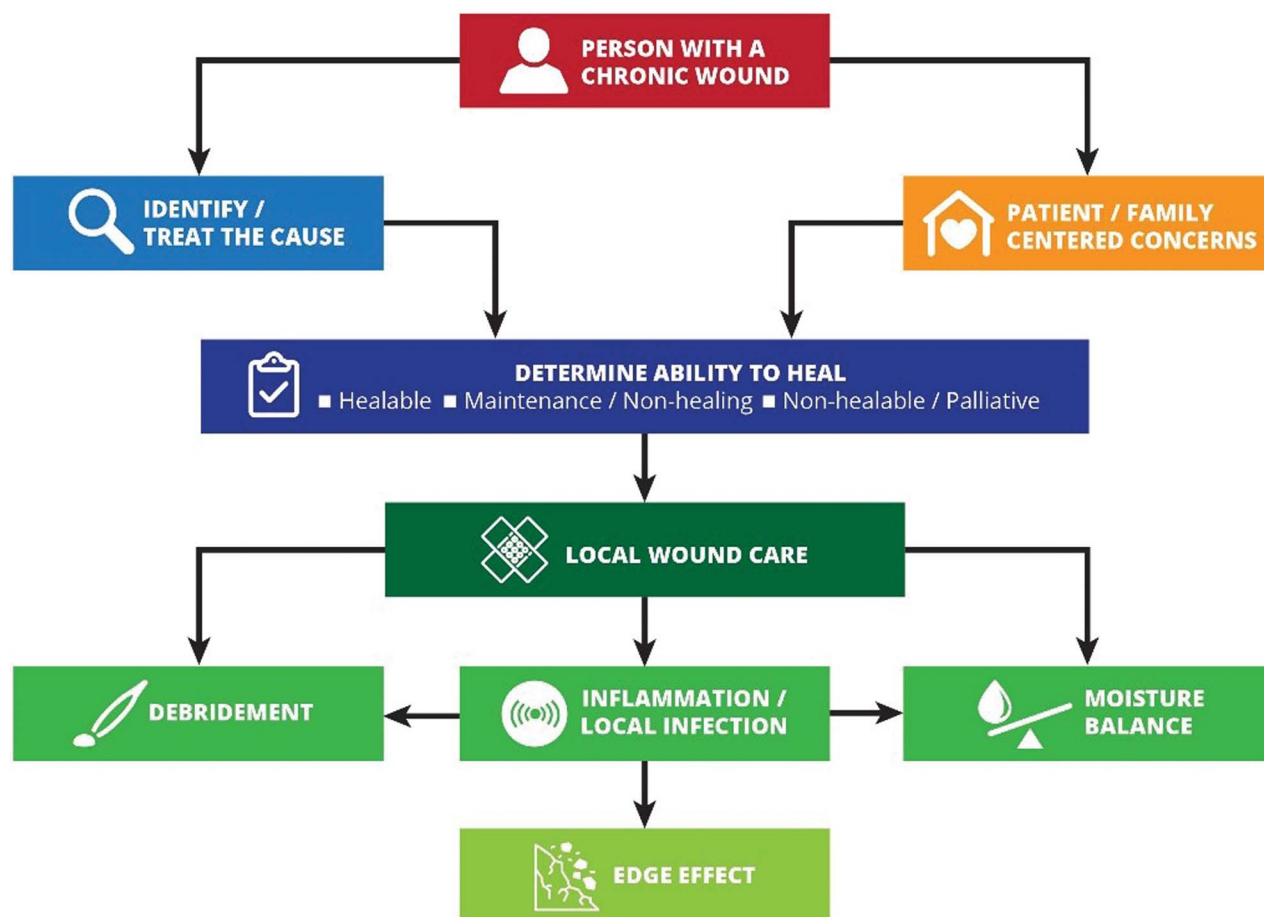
PERSON WITH A CHRONIC WOUND

IDENTIFY / TREAT THE CAUSE

PATIENT / FAMILY CENTERED CONCERNS

DETERMINE ABILITY TO HEAL
■ Healable ■ Maintenance / Non-healing ■ Non-healable / Palliative

LOCAL WOUND CARE

DEBRIDEMENT

INFLAMMATION / LOCAL INFECTION

MOISTURE BALANCE

EDGE EFFECT